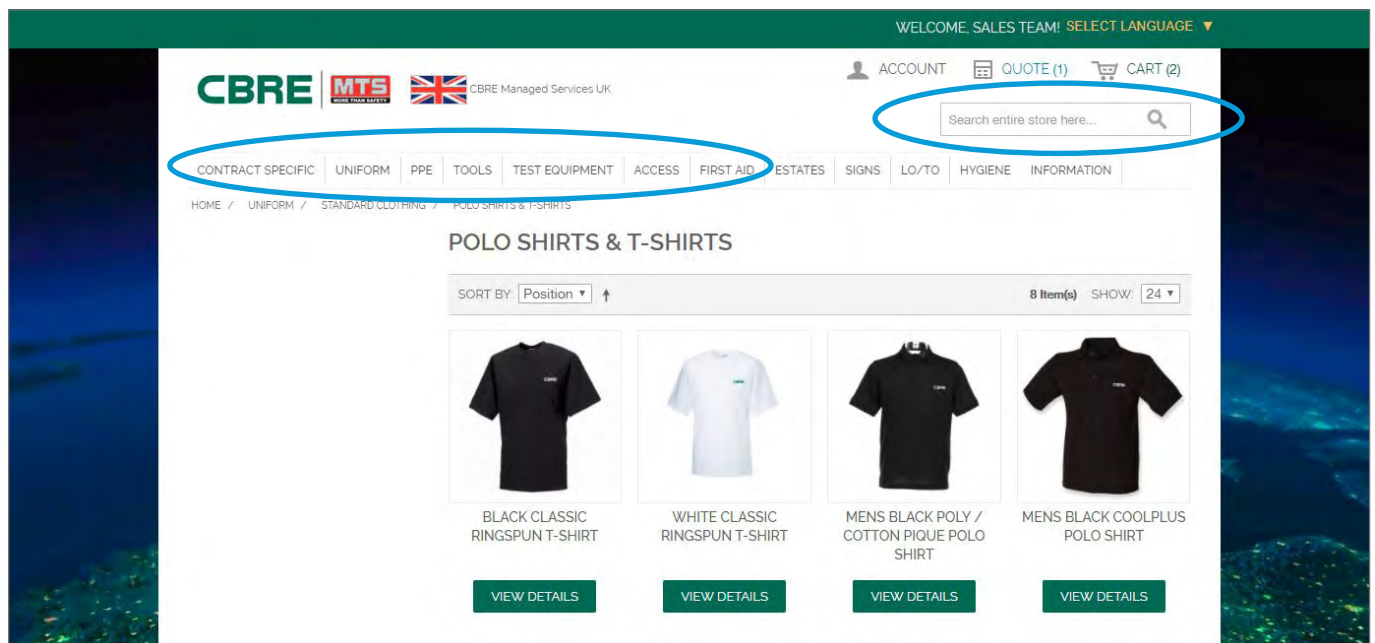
WELCOME, SALES TEAM! SELECT LANGUAGE ▼

CBRE MTS MORE THAN SAFETY CBRE Managed Services UK

ACCOUNT QUOTE (1) CART (2)

Search entire store here...

CONTRACT SPECIFIC UNIFORM PPE TOOLS TEST EQUIPMENT ACCESS FIRST AID ESTATES SIGNS LO/TO HYGIENE INFORMATION

HOME / UNIFORM / STANDARD CLOTHING / POLO SHIRTS & T-SHIRTS

POLO SHIRTS & T-SHIRTS

SORT BY: Position ▼

8 Item(s) SHOW: 24 ▼

BLACK CLASSIC RINGSPUN T-SHIRT

WHITE CLASSIC RINGSPUN T-SHIRT

MENS BLACK POLY / COTTON PIQUE POLO SHIRT

MENS BLACK COOLPLUS POLO SHIRT

VIEW DETAILS

VIEW DETAILS

VIEW DETAILS

VIEW DETAILS